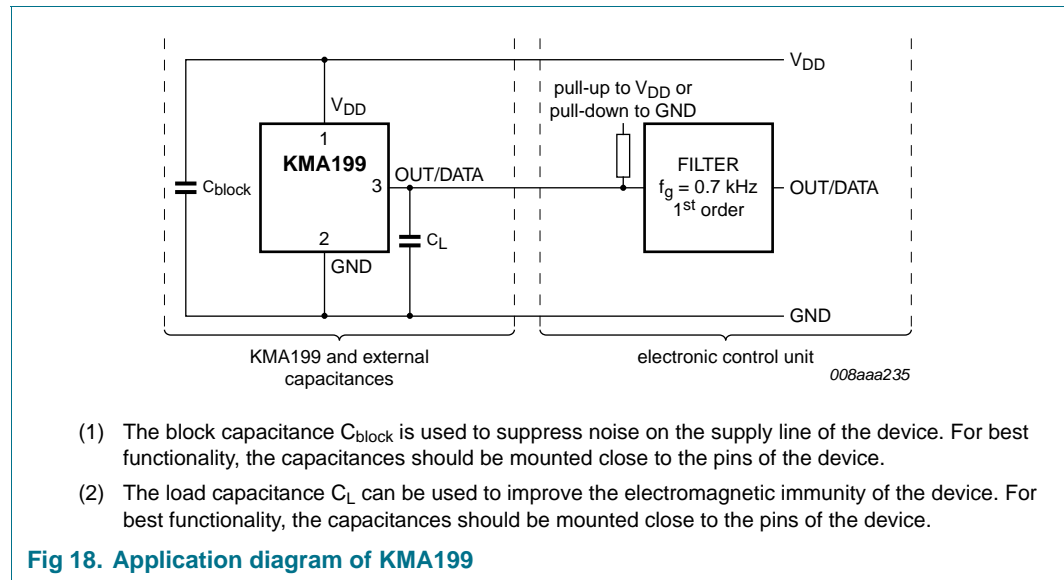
$V_{DD}$

pull-up to $V_{DD}$ or pull-down to GND

$V_{DD}$

1

KMA199

$C_{block}$

3

OUT/DATA

FILTER
$f_g$ = 0.7 kHz
$1^{st}$ order

OUT/DATA

2

$C_L$

GND

GND

KMA199 and external capacitances

electronic control unit

008aaa235

(1) The block capacitance $C_{block}$ is used to suppress noise on the supply line of the device. For best functionality, the capacitances should be mounted close to the pins of the device.

(2) The load capacitance $C_L$ can be used to improve the electromagnetic immunity of the device. For best functionality, the capacitances should be mounted close to the pins of the device.

Fig 18. Application diagram of KMA199